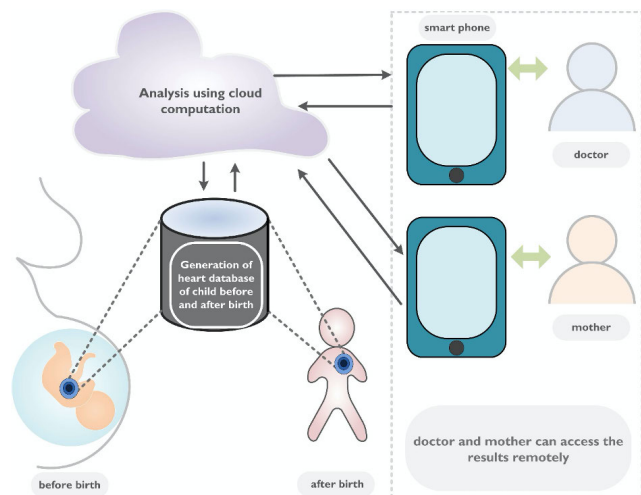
Analysis using cloud computation

smart phone

doctor

Generation of heart database of child before and after birth

mother

doctor and mother can access the results remotely

before birth

after birth